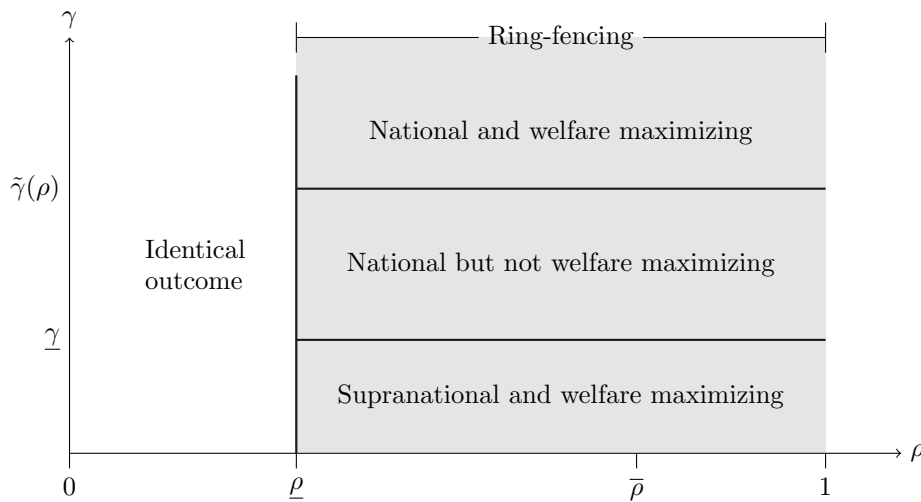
$\gamma$

Ring-fencing

National and welfare maximizing

$\tilde{\gamma}(\rho)$

Identical outcome

National but not welfare maximizing

$\underline{\gamma}$

Supranational and welfare maximizing

$\rho$

0

$\underline{\rho}$

$\overline{\rho}$

1